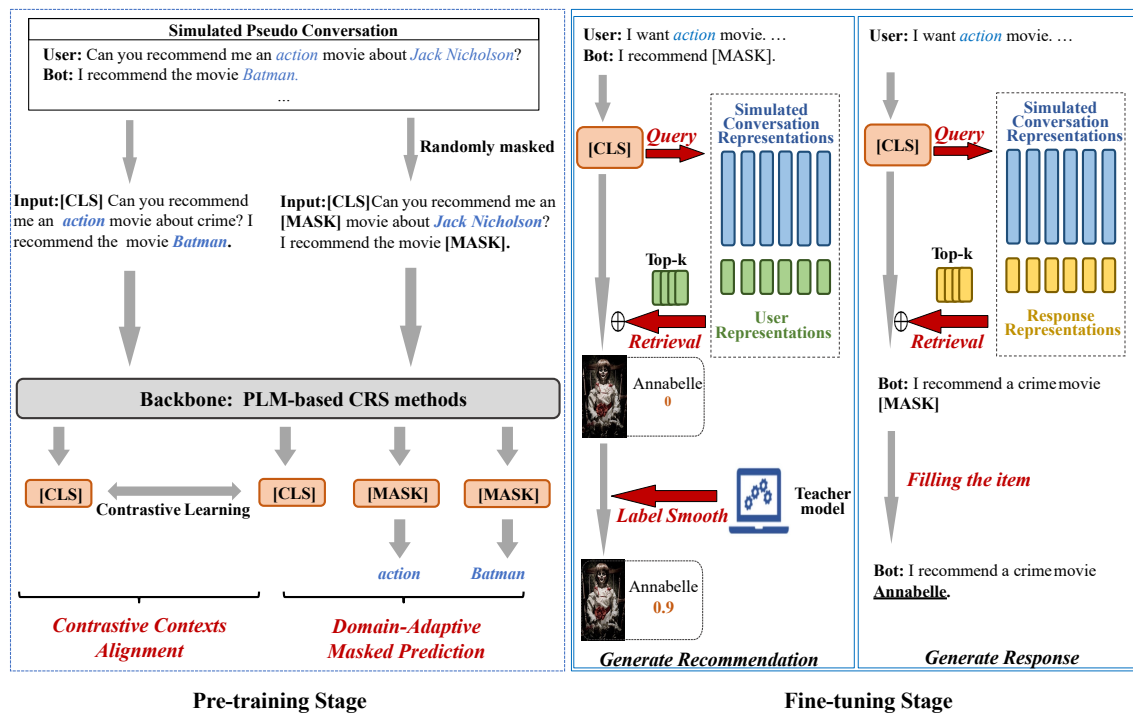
Simulated Pseudo Conversation

User: Can you recommend me an action movie about Jack Nicholson?
Bot: I recommend the movie Batman.
...

Randomly masked

Input:[CLS] Can you recommend me an action movie about crime? I recommend the movie Batman.

Input:[CLS] Can you recommend me an [MASK] movie about Jack Nicholson? I recommend the movie [MASK].

Backbone: PLM-based CRS methods

[CLS]
Contrastive Learning
[CLS]
[MASK]
[MASK]
action
Batman

Contrastive Contexts Alignment

Domain-Adaptive Masked Prediction

Pre-training Stage

User: I want action movie. ...
Bot: I recommend [MASK].

[CLS]
Query
Simulated Conversation Representations
Top-k
User Representations
$\oplus$
Retrieval
Annabelle
0
Label Smooth
Teacher model
Annabelle
0.9
Generate Recommendation

User: I want action movie. ...
[CLS]
Query
Simulated Conversation Representations
Top-k
Response Representations
$\oplus$
Retrieval
Bot: I recommend a crime movie [MASK]
Filling the item
Bot: I recommend a crime movie Annabelle.
Generate Response

Fine-tuning Stage